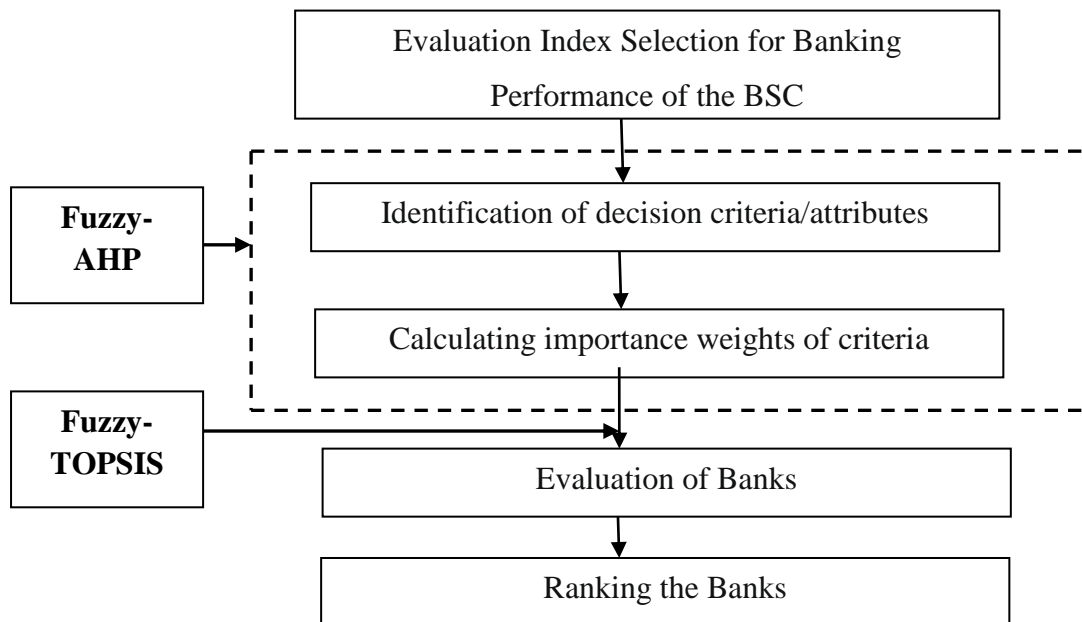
Evaluation Index Selection for Banking Performance of the BSC

Fuzzy-AHP

Identification of decision criteria/attributes

Calculating importance weights of criteria

Fuzzy-TOPSIS

Evaluation of Banks

Ranking the Banks